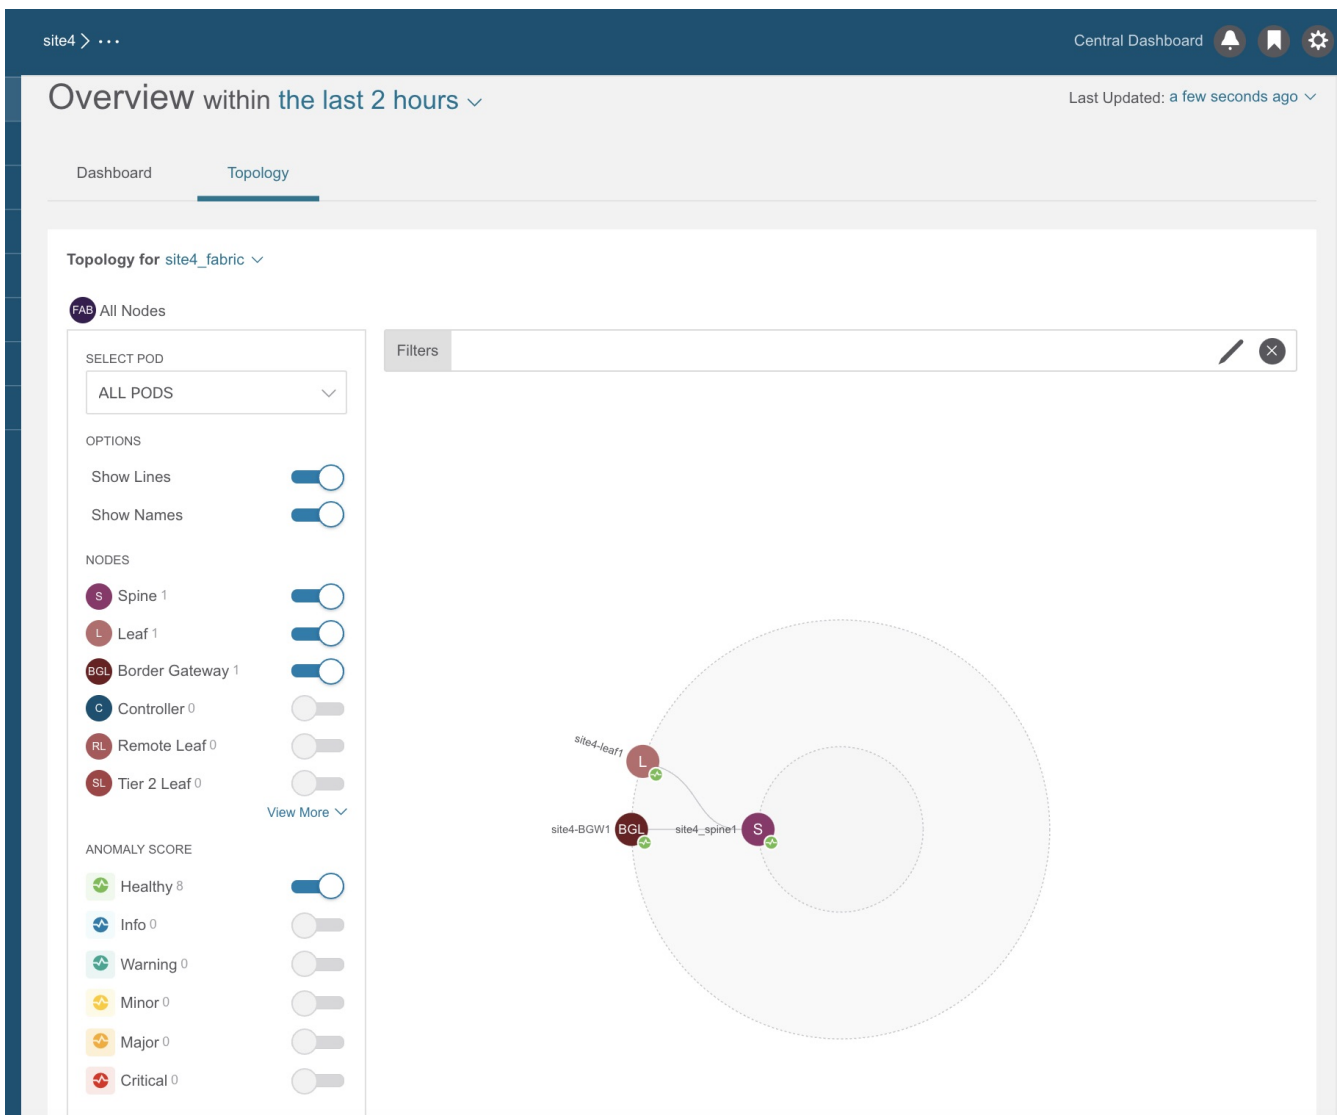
site4 > ···

Central Dashboard

Overview within the last 2 hours

Last Updated: a few seconds ago

Dashboard

Topology

Topology for site4_fabric

FAB All Nodes

SELECT POD

ALL PODS

OPTIONS

Show Lines

Show Names

NODES

S Spine 1

L Leaf 1

BGL Border Gateway 1

C Controller 0

RL Remote Leaf 0

SL Tier 2 Leaf 0

View More

ANOMALY SCORE

Healthy 8

Info 0

Warning 0

Minor 0

Major 0

Critical 0

Filters

site4-leaf1

L

site4-BGW1

BGL

site4_spine1

S